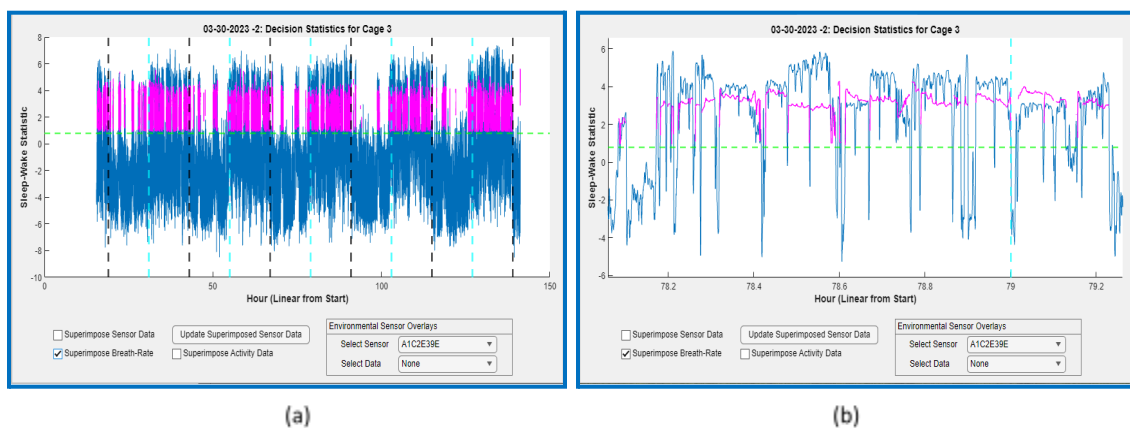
03-30-2023 -2: Decision Statistics for Cage 3

Sleep-Wake Statistic

8
6
4
2
0
-2
-4
-6
-8
-10

0 50 100 150

Hour (Linear from Start)

Superimpose Sensor Data
Update Superimposed Sensor Data
Superimpose Breath-Rate
Superimpose Activity Data

Environmental Sensor Overlays
Select Sensor A1C2E39E
Select Data None

03-30-2023 -2: Decision Statistics for Cage 3

Sleep-Wake Statistic

6
4
2
0
-2
-4
-6

78.2 78.4 78.6 78.8 79 79.2

Hour (Linear from Start)

Superimpose Sensor Data
Update Superimposed Sensor Data
Superimpose Breath-Rate
Superimpose Activity Data

Environmental Sensor Overlays
Select Sensor A1C2E39E
Select Data None

(a)

(b)